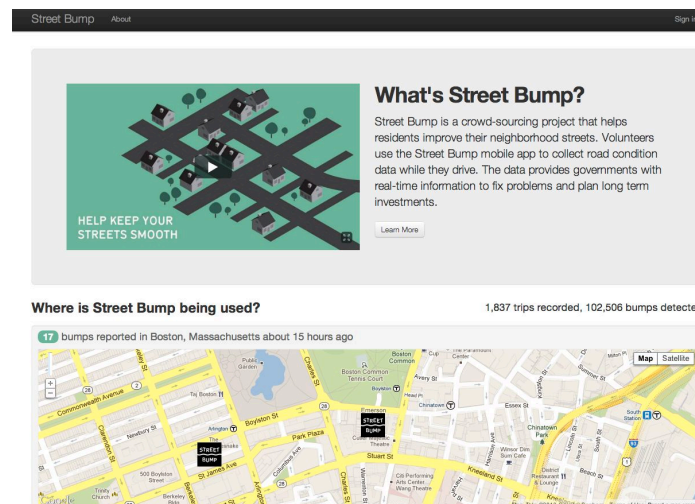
Street Bump About Sign in

HELP KEEP YOUR STREETS SMOOTH

What's Street Bump?

Street Bump is a crowd-sourcing project that helps residents improve their neighborhood streets. Volunteers use the Street Bump mobile app to collect road condition data while they drive. The data provides governments with real-time information to fix problems and plan long term investments.

Learn More

Where is Street Bump being used?

1,837 trips recorded, 102,506 bumps detecte

17 bumps reported in Boston, Massachusetts about 15 hours ago

Map Satellite

Commonwealth Avenue
Newbury St
Boylston St
Public Garden
Boston Common
Boston Common Tennis Court
Charles St
Avery St
Boylston
Chinatown
Essex St
Chinatown Park
Park Plaza
Stuart St
Kneeland St
Beach St
Arlington
Taj Boston
The Langham
Emerson
STREET BUMP
STREET BUMP
500 Boylston Street
St James Ave
Trinity Church
Berkeley
Columbus Ave
Citi Performing Arts Center Wang Theatre
Winsor Dim Sum Cafe
District Restaurant & Lounge
South Station
Summer St
Kingston St
Lincoln St
Hudson St
Clarendon St
Dartmouth St
Warrenton St
Charles St
Google